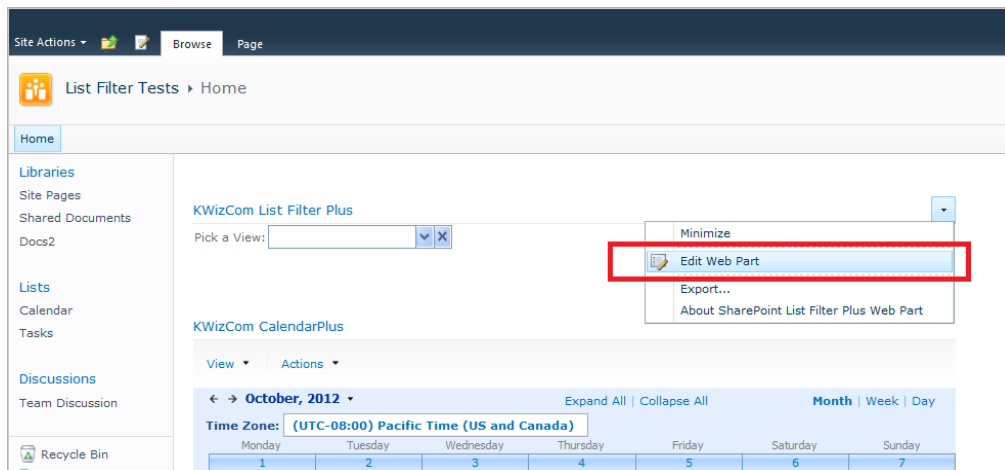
Site Actions ▾ Browse Page

List Filter Tests ▸ Home

Home

Libraries
Site Pages
Shared Documents
Docs2

Lists
Calendar
Tasks

Discussions
Team Discussion

Recycle Bin

KWizCom List Filter Plus

Pick a View:

Minimize
Edit Web Part
Export...
About SharePoint List Filter Plus Web Part

KWizCom CalendarPlus

View ▾ Actions ▾

← → October, 2012 ▾ Expand All | Collapse All Month | Week | Day

Time Zone: (UTC-08:00) Pacific Time (US and Canada)

| Monday | Tuesday | Wednesday | Thursday | Friday | Saturday | Sunday |
|---|---|---|---|---|---|---|
| 1 | 2 | 3 | 4 | 5 | 6 | 7 |